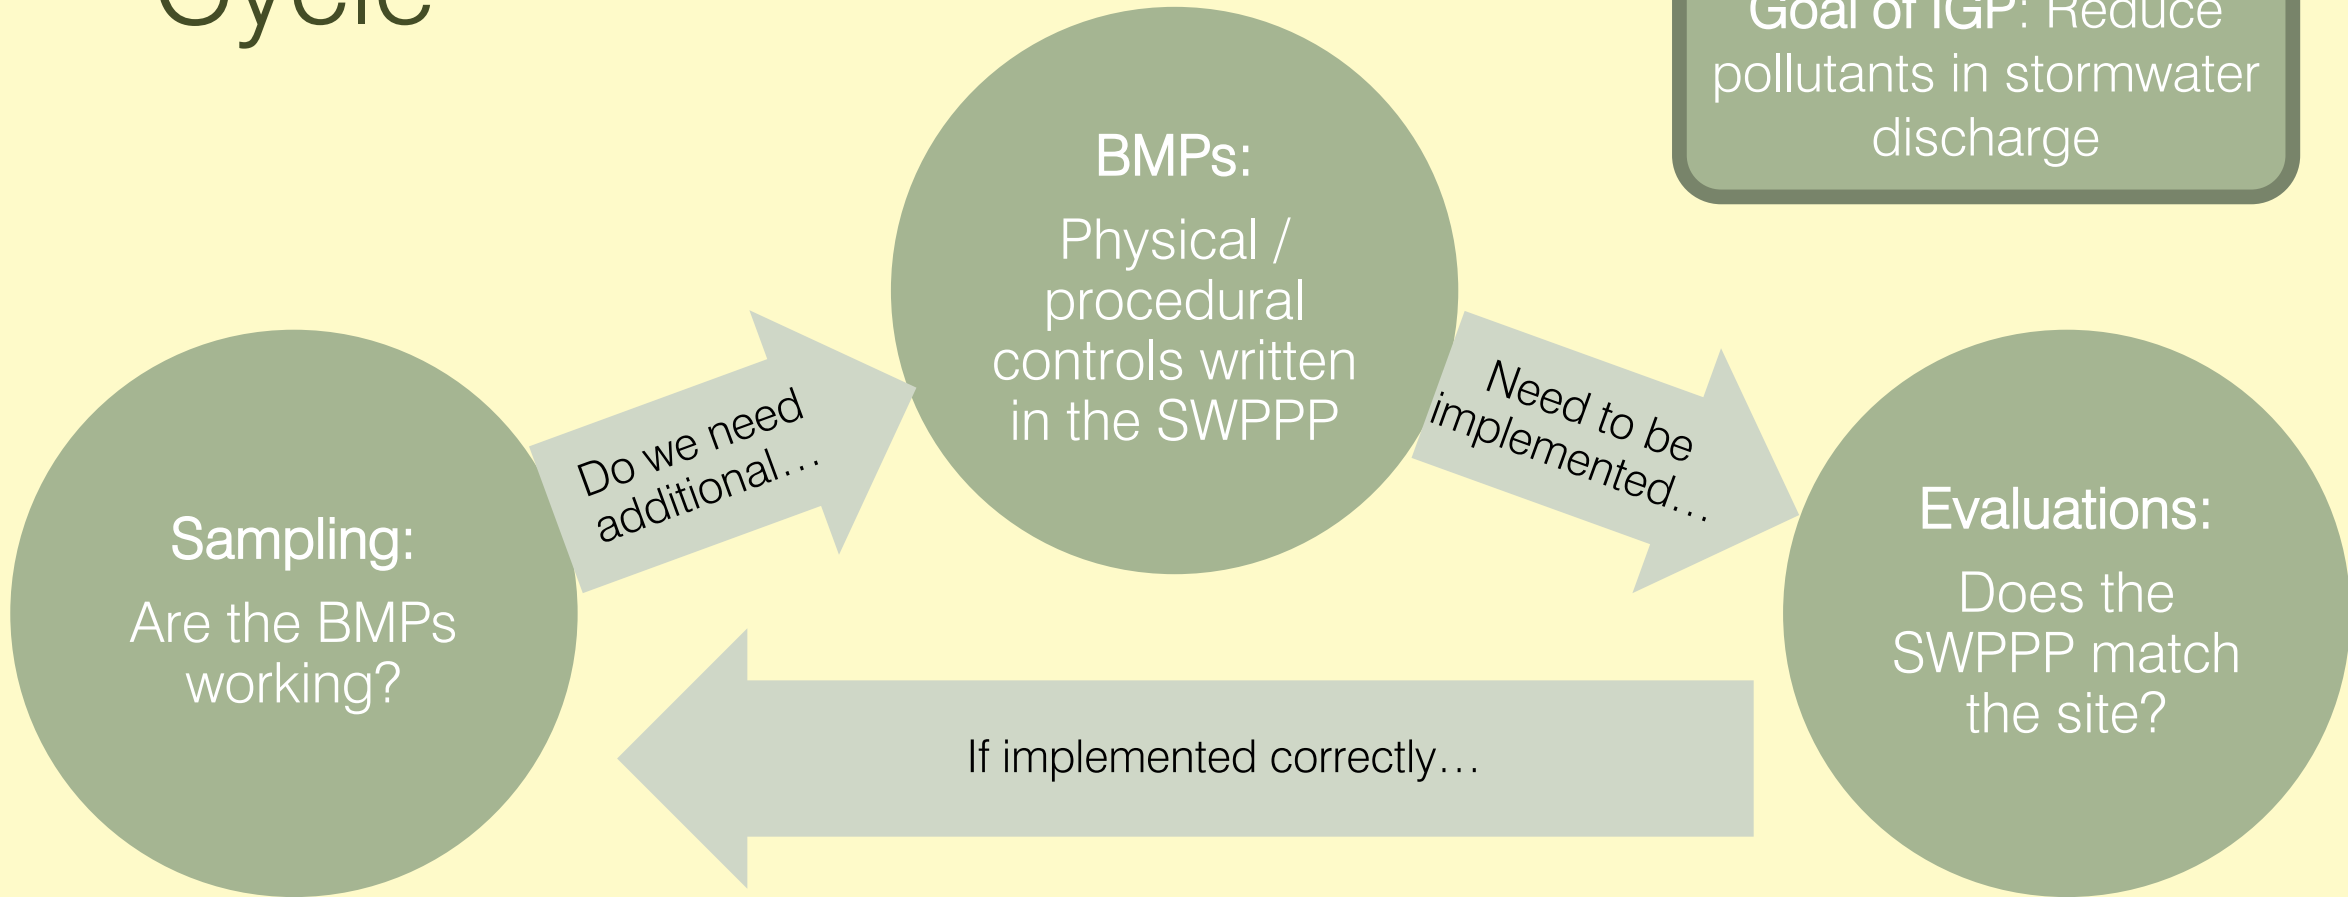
Cycle

Goal of IGP: Reduce pollutants in stormwater discharge

BMPs:

Physical / procedural controls written in the SWPPP

Do we need additional…

Need to be implemented…

Sampling:

Are the BMPs working?

Evaluations:

Does the SWPPP match the site?

If implemented correctly…